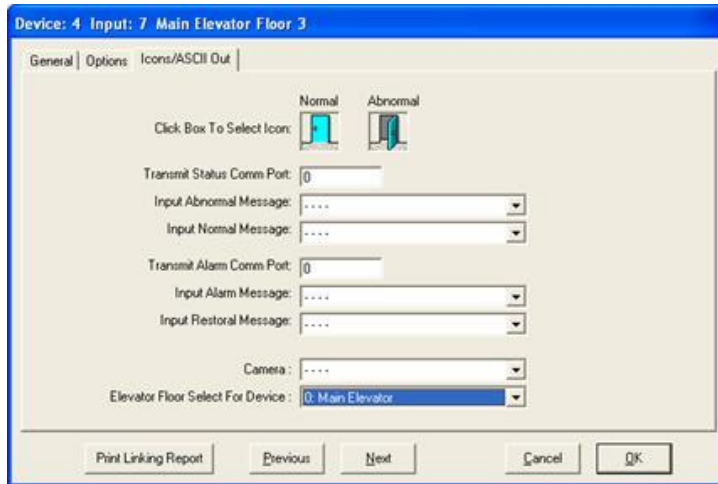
Device: 4 Input: 7 Main Elevator Floor 3

General | Options | Icons/ASCII Out

Normal Abnormal

Click Box To Select Icon:

Transmit Status Comm Port: 0

Input Abnormal Message: ----

Input Normal Message: ----

Transmit Alarm Comm Port: 0

Input Alarm Message: ----

Input Restoral Message: ----

Camera : ----

Elevator Floor Select For Device : 0: Main Elevator

Print Linking Report | Previous | Next | Cancel | OK